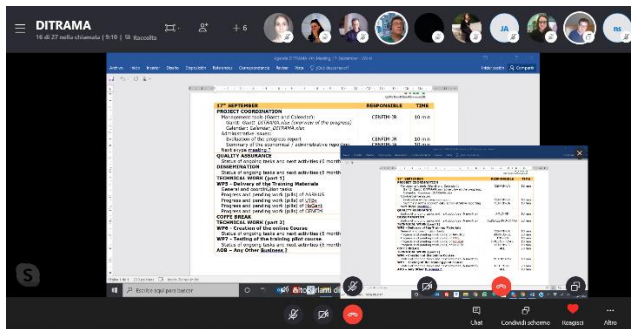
DITRAMA
16 di 27 nella chiamata | 9:10 | Raccolta
+6
JA
RS

17th SEPTEMBER | RESPONSIBLE | TIME
PROJECT COORDINATION
Management tools (Excel and Calendar):
Excel: Excel_DITRAMA.xlsx (overview of the progress)
Calendar: Calendar_DITRAMA.xlsx
Administrative issues:
Evaluation of the progress report | CENTRI 3R | 10 min
Summary of the economical / administrative reporting | CENTRI 3R | 10 min
Next steps meeting
QUALITY ASSURANCE
Status of ongoing tasks and next activities (1 month)
DISSEMINATION
Status of ongoing tasks and next activities (1 month)
TECHNICAL WORK (part 1)
WP5 – Delivery of the Training Materials
General and coordination tasks
Progress and pending work (gdbj) of AVERES
Progress and pending work (gdbj) of UTEs
Progress and pending work (gdbj) of DeGaris
Progress and pending work (gdbj) of CENATH
COFFE BREAK
TECHNICAL WORK (part 2)
WP6 – Creation of the online Course
Status of ongoing tasks and next activities (1 month)
WP7 – Testing of the training pilot course
Status of ongoing tasks and next activities (1 month)
AOB – Any Other Business

Scrivi qui per cercare
Chat
Condividi schermo
Reagisci
Altro